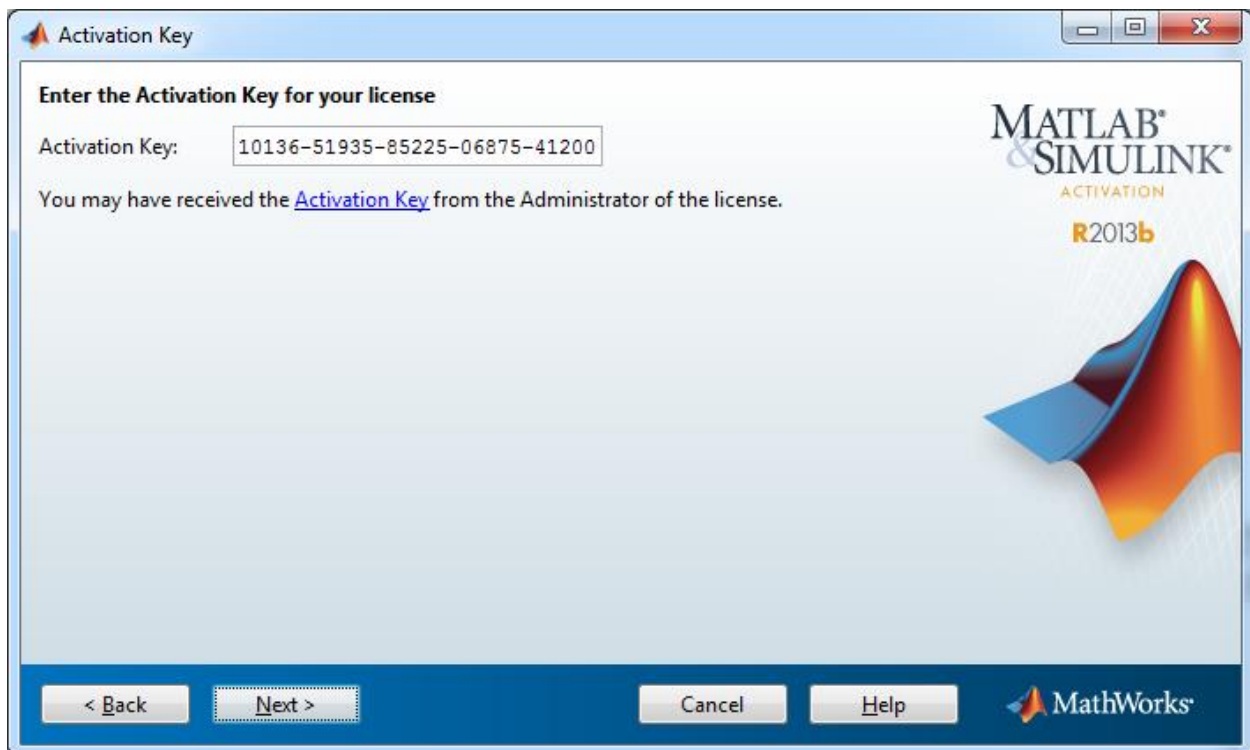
Activation Key

Enter the Activation Key for your license

Activation Key: 10136-51935-85225-06875-41200

You may have received the Activation Key from the Administrator of the license.

MATLAB® & SIMULINK®
ACTIVATION
R2013b

< Back
Next >
Cancel
Help
MathWorks®